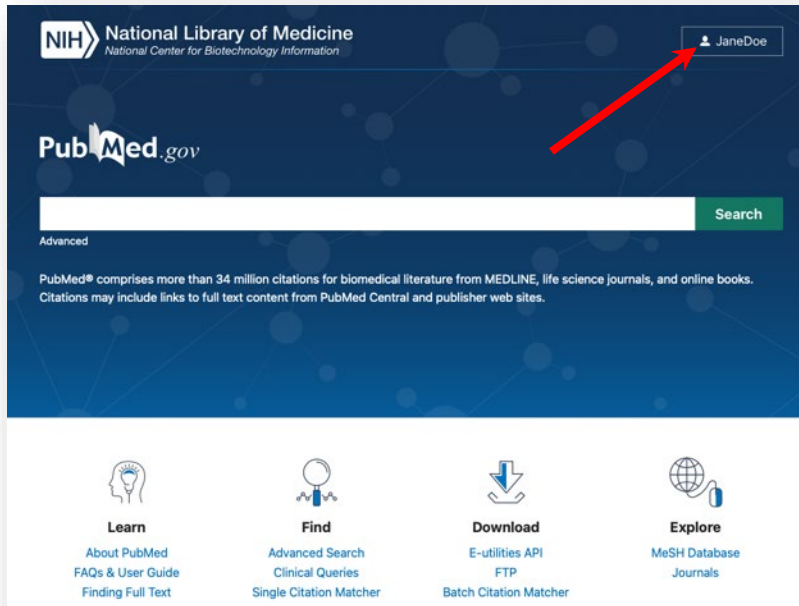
NIH National Library of Medicine
National Center for Biotechnology Information

JaneDoe

PubMed.gov

Search

Advanced

PubMed® comprises more than 34 million citations for biomedical literature from MEDLINE, life science journals, and online books. Citations may include links to full text content from PubMed Central and publisher web sites.

Learn
About PubMed
FAQs & User Guide
Finding Full Text

Find
Advanced Search
Clinical Queries
Single Citation Matcher

Download
E-utilities API
FTP
Batch Citation Matcher

Explore
MeSH Database
Journals